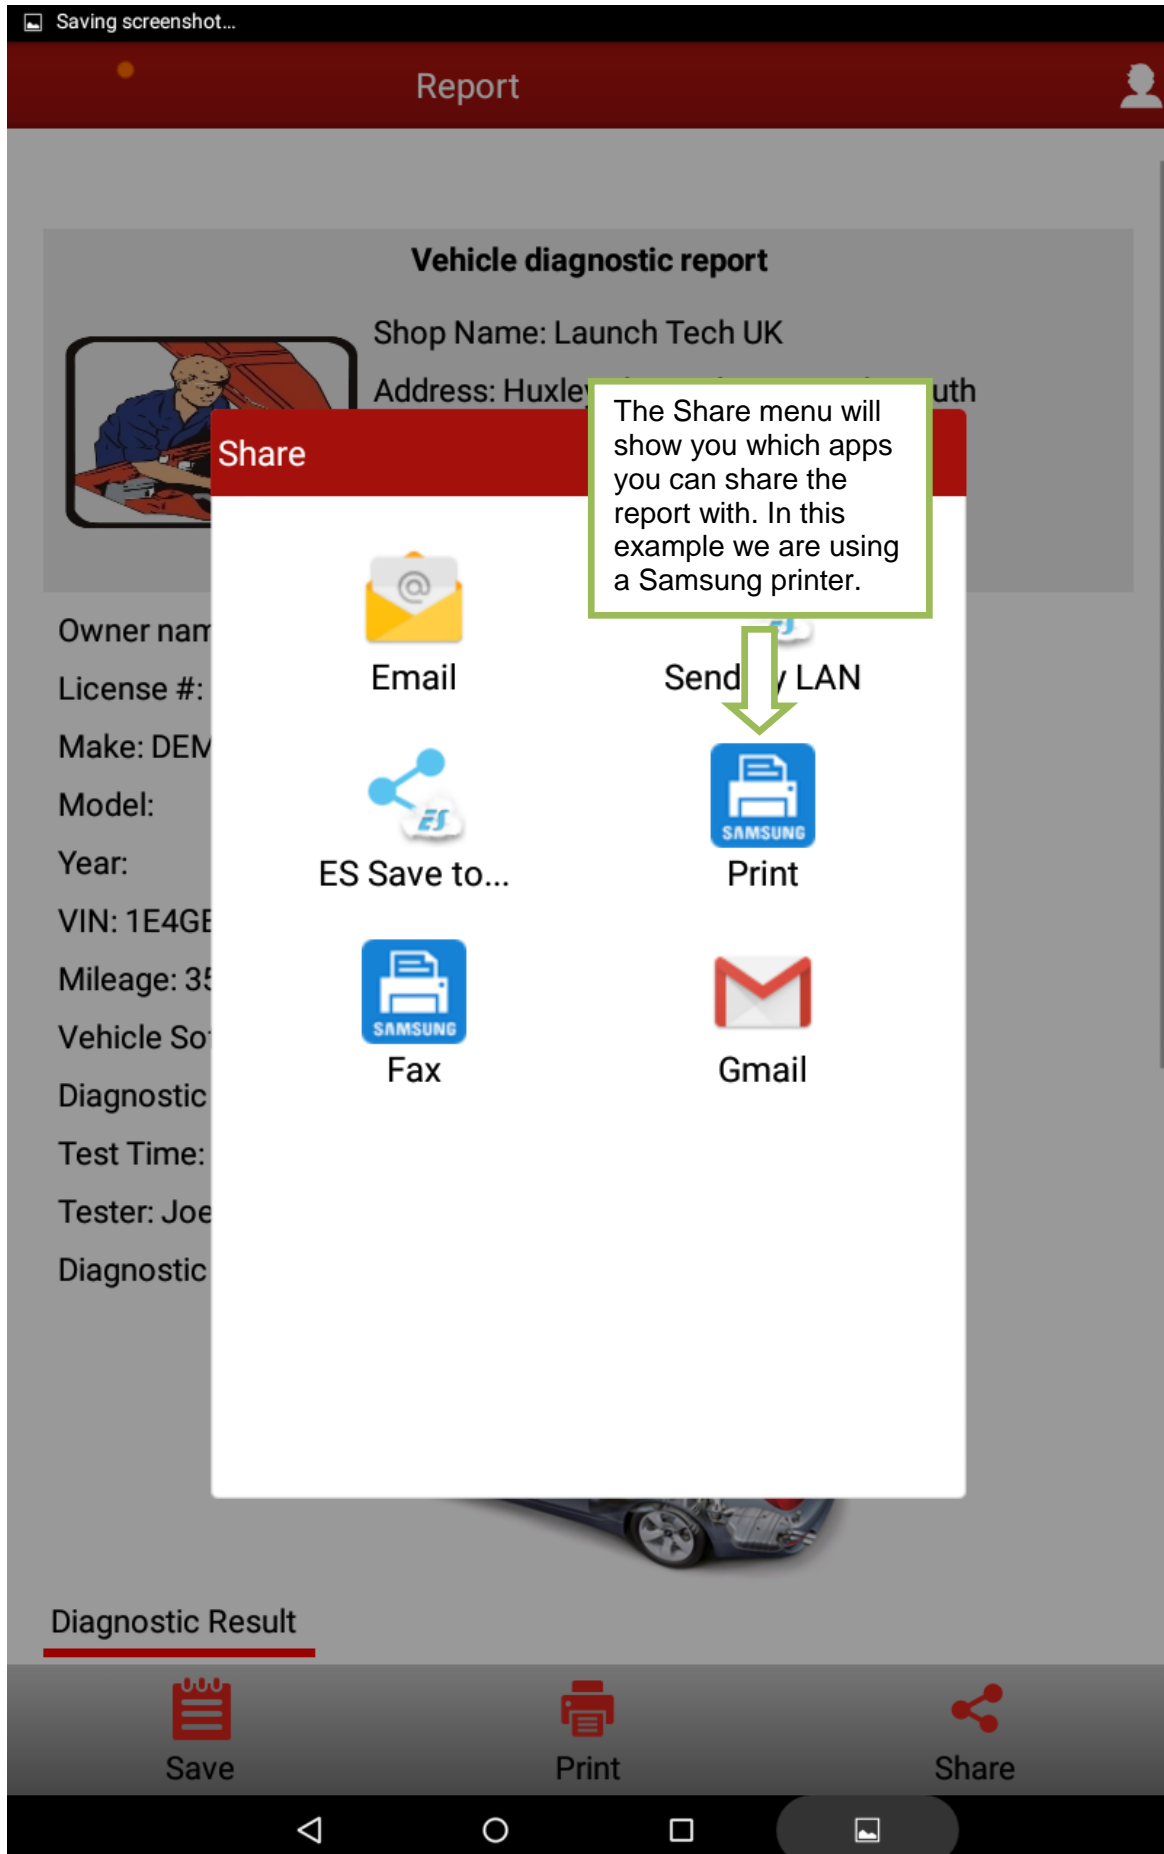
Saving screenshot...

Report

Vehicle diagnostic report

Shop Name: Launch Tech UK

Address: Huxley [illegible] uth

Share

The Share menu will show you which apps you can share the report with. In this example we are using a Samsung printer.

Email

Send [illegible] LAN

ES Save to...

SAMSUNG

Print

SAMSUNG

Fax

Gmail

Owner nam

License #:

Make: DEM

Model:

Year:

VIN: 1E4GE

Mileage: 35

Vehicle So

Diagnostic

Test Time:

Tester: Joe

Diagnostic

Diagnostic Result

Save

Print

Share